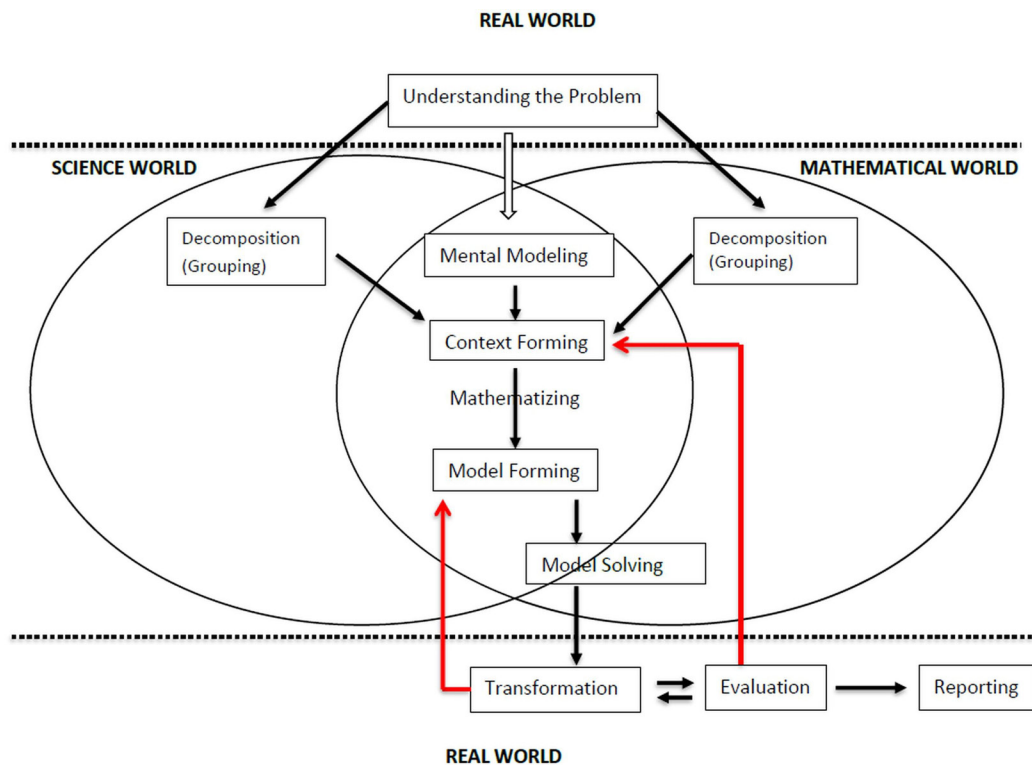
REAL WORLD

Understanding the Problem

SCIENCE WORLD

MATHEMATICAL WORLD

Decomposition (Grouping)

Mental Modeling

Decomposition (Grouping)

Context Forming

Mathematizing

Model Forming

Model Solving

Transformation

Evaluation

Reporting

REAL WORLD